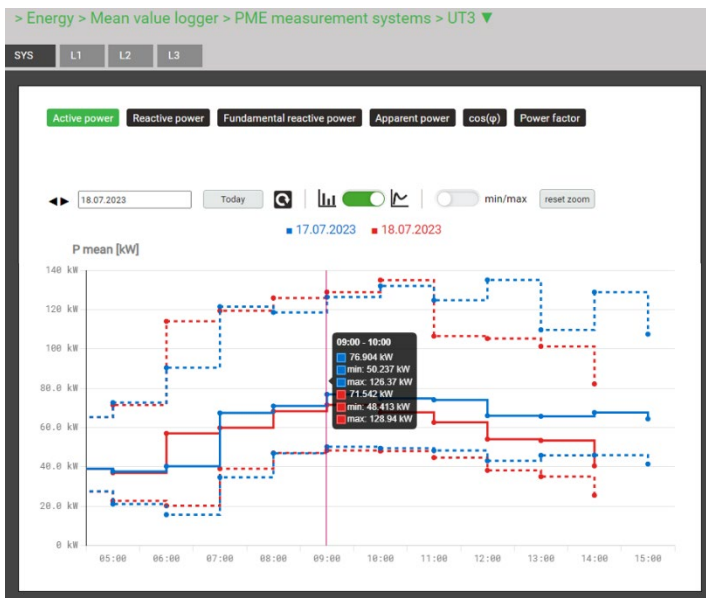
> Energy > Mean value logger > PME measurement systems > UT3 ▼

SYS L1 L2 L3

Active power Reactive power Fundamental reactive power Apparent power cos(φ) Power factor

18.07.2023 Today min/max reset zoom

■ 17.07.2023 ■ 18.07.2023

P mean [kW]

140 kW
120 kW
100 kW
80.0 kW
60.0 kW
40.0 kW
20.0 kW
0 kW

05:00 06:00 07:00 08:00 09:00 10:00 11:00 12:00 13:00 14:00 15:00

09:00 - 10:00
76.904 kW
min: 50.237 kW
max: 126.37 kW
71.542 kW
min: 48.413 kW
max: 128.94 kW